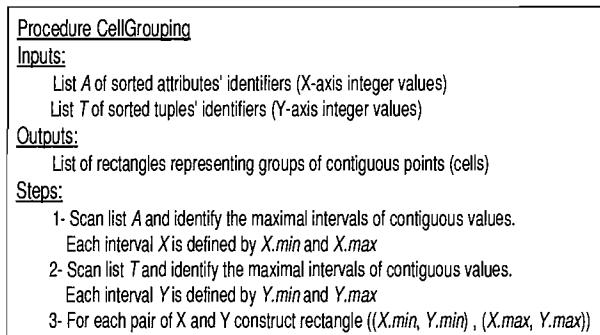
Procedure CellGrouping
Inputs:
List *A* of sorted attributes' identifiers (X-axis integer values)
List *T* of sorted tuples' identifiers (Y-axis integer values)
Outputs:
List of rectangles representing groups of contiguous points (cells)
Steps:
1- Scan list *A* and identify the maximal intervals of contiguous values. Each interval *X* is defined by *X.min* and *X.max*
2- Scan list *T* and identify the maximal intervals of contiguous values. Each interval *Y* is defined by *Y.min* and *Y.max*
3- For each pair of X and Y construct rectangle ((*X.min*, *Y.min*) , (*X.max*, *Y.max*))